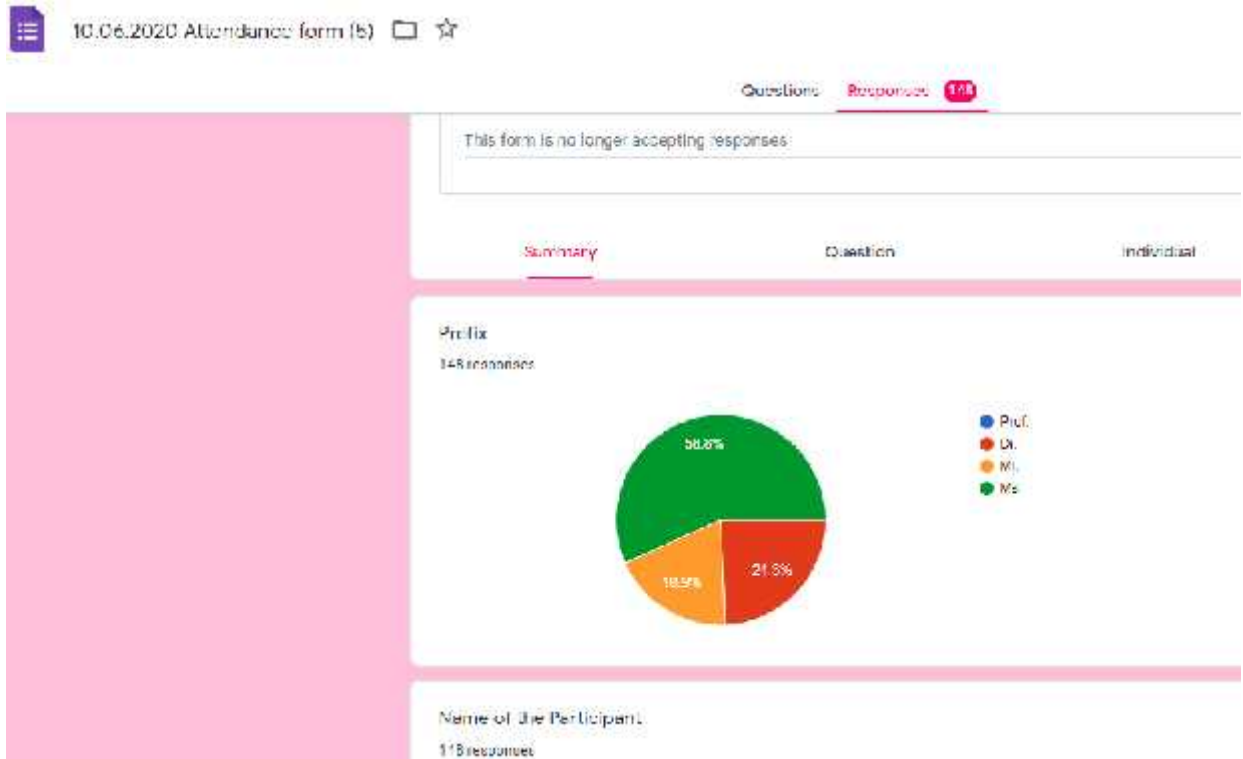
10.06.2020 Attendance form (6)

Questions Responses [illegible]

This form is no longer accepting responses

Summary Question Individual

Prefix
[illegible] responses

58.8%
21.3%
18.5%

Prof.
Dr.
Mr.
Ms

Name of the Participant
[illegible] responses